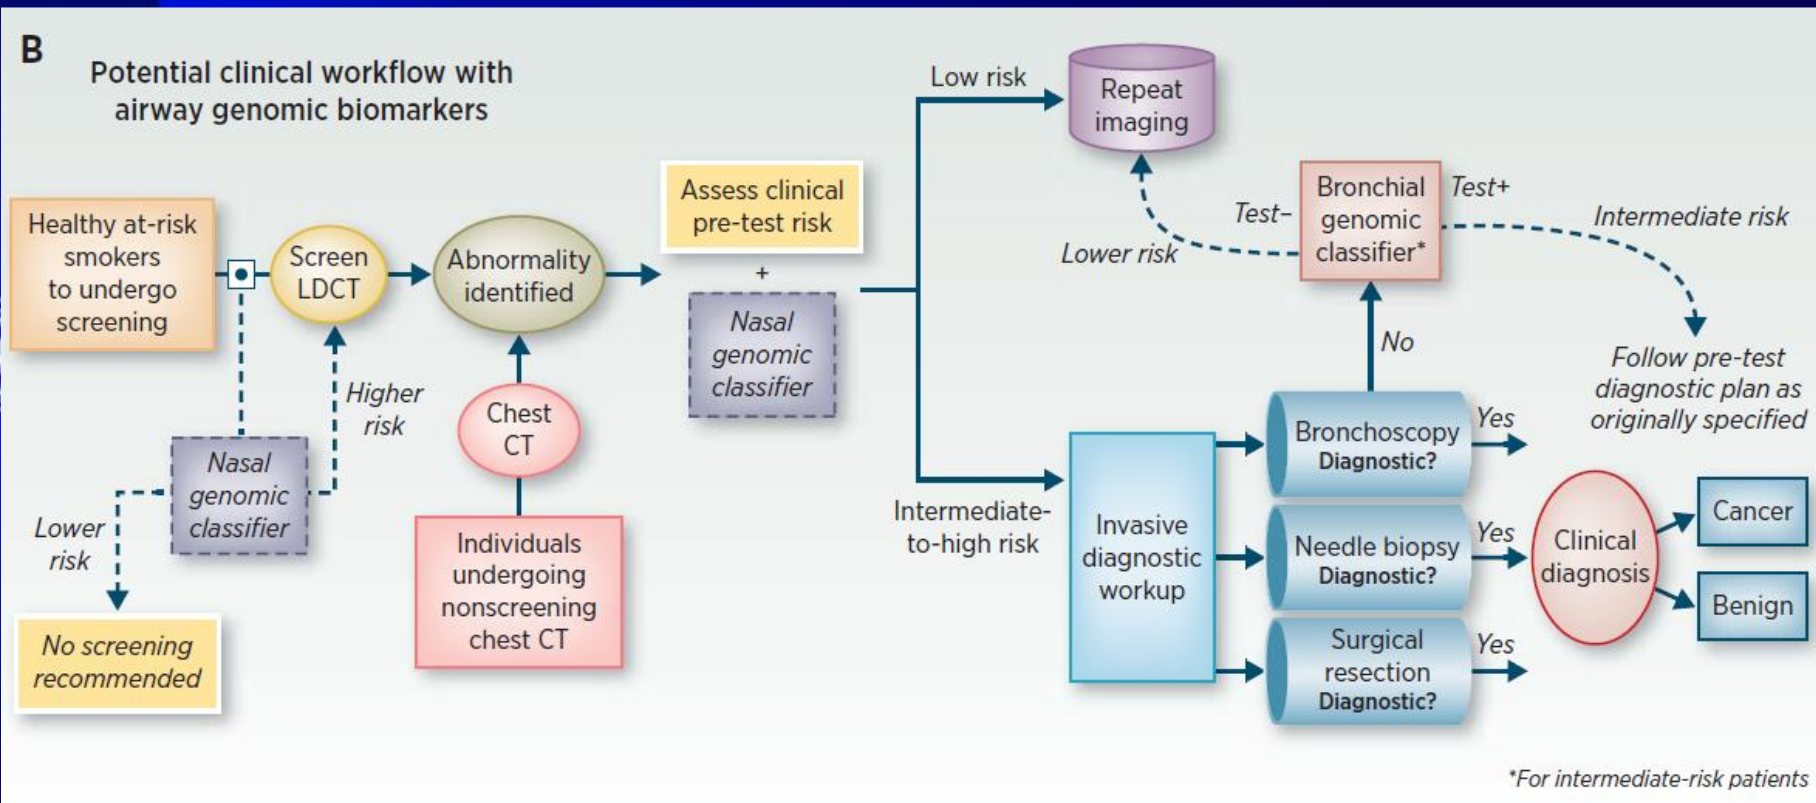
B

Potential clinical workflow with airway genomic biomarkers

Healthy at-risk smokers to undergo screening

Screen LDCT

Abnormality identified

Assess clinical pre-test risk

+

Nasal genomic classifier

Higher risk

Nasal genomic classifier

Lower risk

No screening recommended

Chest CT

Individuals undergoing nonscreening chest CT

Low risk

Repeat imaging

Lower risk

Test–

Bronchial genomic classifier*

Test+

Intermediate risk

Follow pre-test diagnostic plan as originally specified

No

Intermediate-to-high risk

Invasive diagnostic workup

Bronchoscopy
Diagnostic?

Yes

Needle biopsy
Diagnostic?

Yes

Surgical resection
Diagnostic?

Yes

Clinical diagnosis

Cancer

Benign

*For intermediate-risk patients